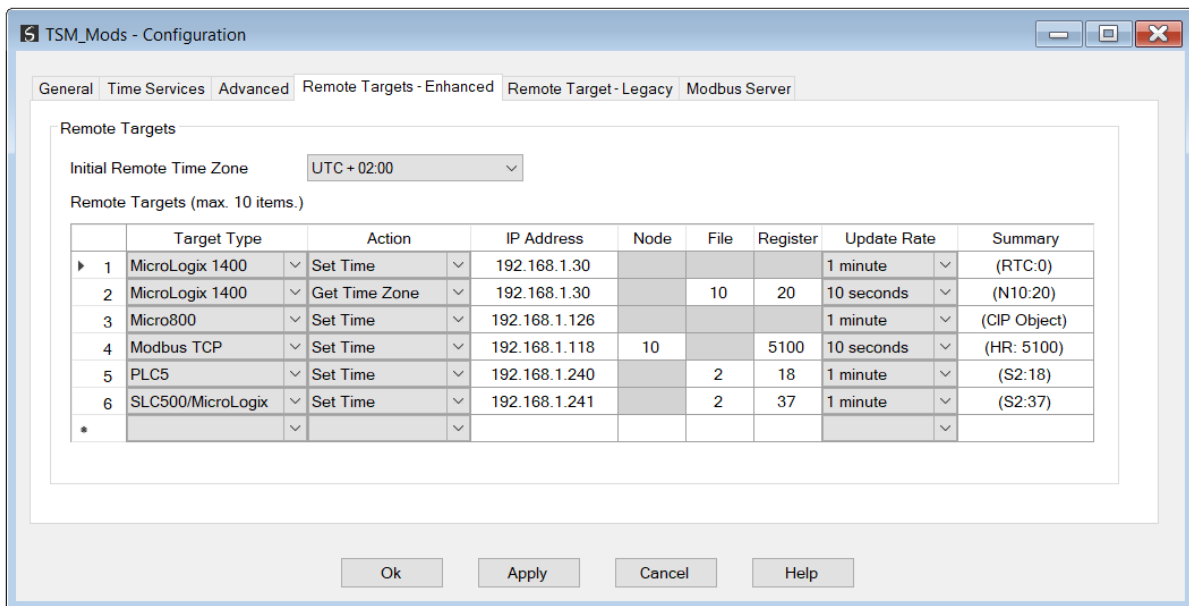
TSM_Mods - Configuration

General | Time Services | Advanced | Remote Targets - Enhanced | Remote Target - Legacy | Modbus Server

Remote Targets

Initial Remote Time Zone UTC + 02:00

Remote Targets (max. 10 items.)

| | Target Type | Action | IP Address | Node | File | Register | Update Rate | Summary |
|---|---|---|---|---|---|---|---|---|
| 1 | MicroLogix 1400 | Set Time | 192.168.1.30 | | | | 1 minute | (RTC:0) |
| 2 | MicroLogix 1400 | Get Time Zone | 192.168.1.30 | | 10 | 20 | 10 seconds | (N10:20) |
| 3 | Micro800 | Set Time | 192.168.1.126 | | | | 1 minute | (CIP Object) |
| 4 | Modbus TCP | Set Time | 192.168.1.118 | 10 | | 5100 | 10 seconds | (HR: 5100) |
| 5 | PLC5 | Set Time | 192.168.1.240 | | 2 | 18 | 1 minute | (S2:18) |
| 6 | SLC500/MicroLogix | Set Time | 192.168.1.241 | | 2 | 37 | 1 minute | (S2:37) |
| * | | | | | | | | |

Ok Apply Cancel Help